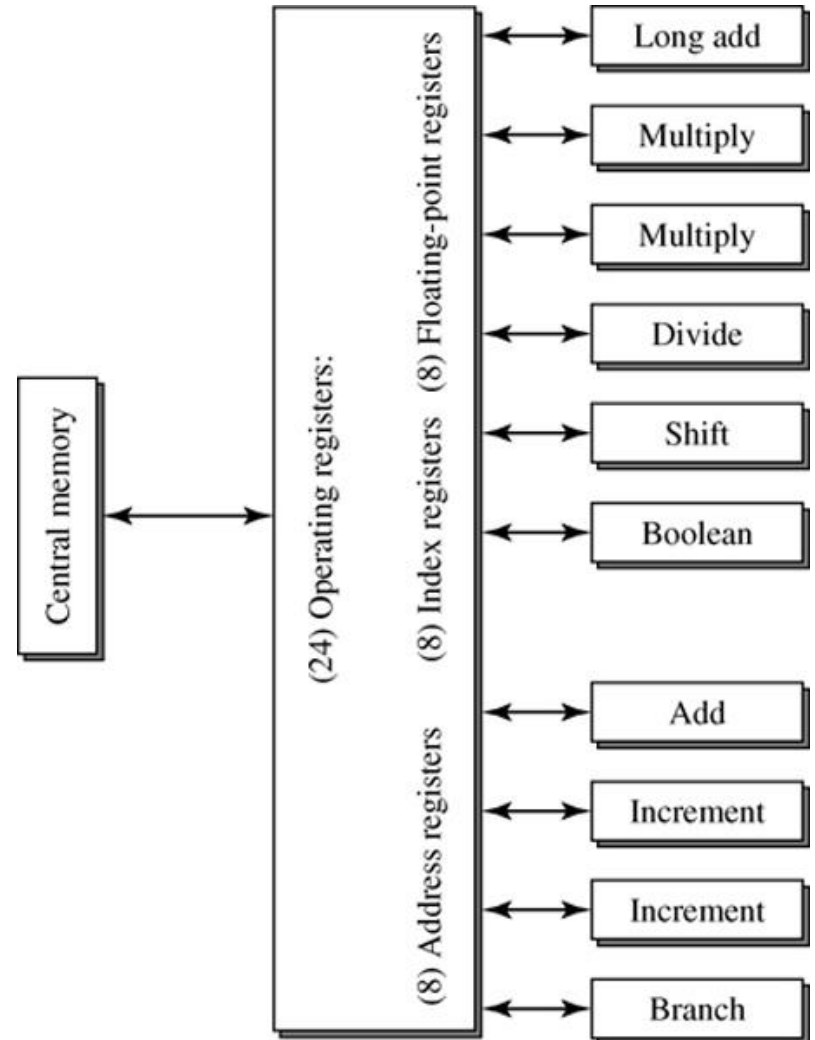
Central memory

(24) Operating registers:

(8) Floating-point registers

(8) Index registers

(8) Address registers

Long add

Multiply

Multiply

Divide

Shift

Boolean

Add

Increment

Increment

Branch